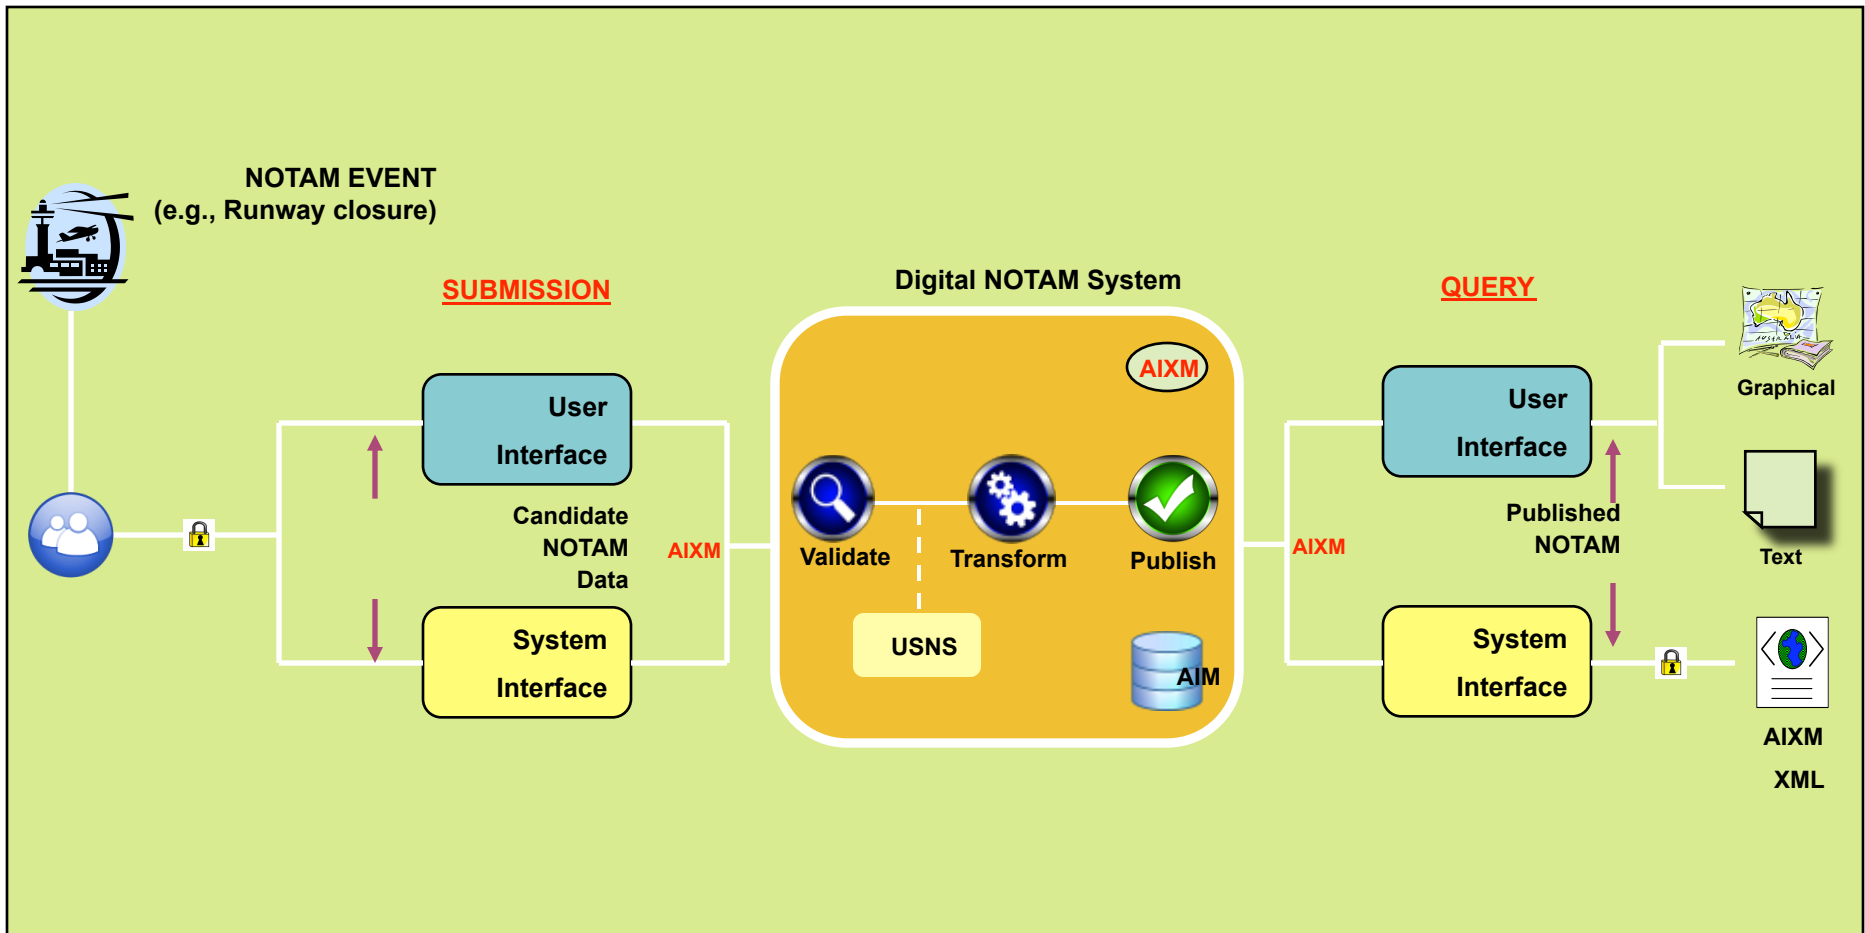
NOTAM EVENT
(e.g., Runway closure)

SUBMISSION

Digital NOTAM System

QUERY

AIXM

User Interface

Candidate NOTAM Data

AIXM

System Interface

Validate

Transform

Publish

USNS

AIM

AIXM

User Interface

Published NOTAM

System Interface

Graphical

Text

AIXM XML